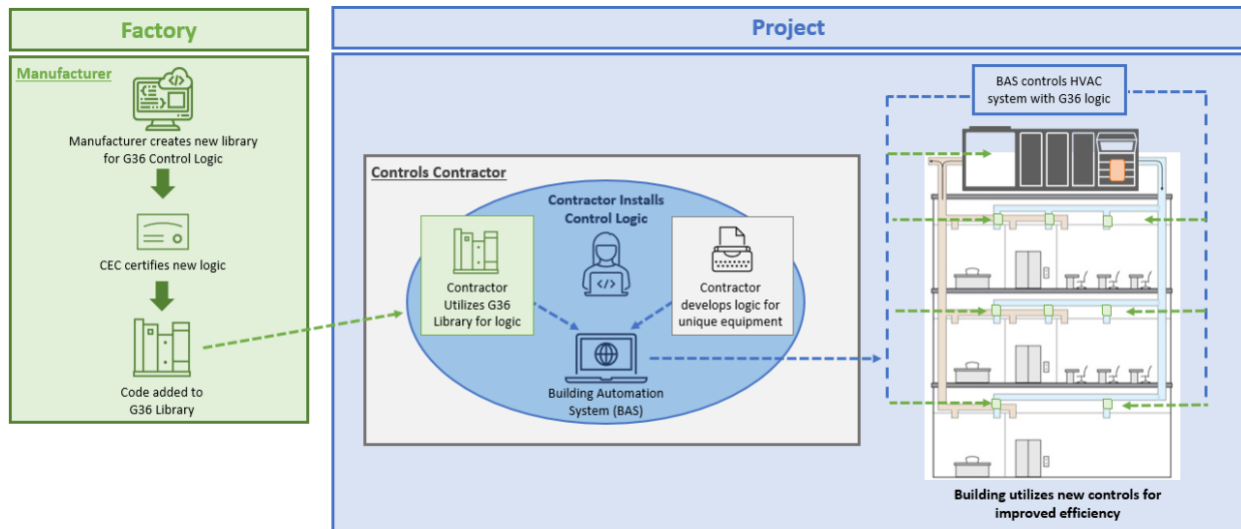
Factory

Manufacturer

Manufacturer creates new library for G36 Control Logic

CEC certifies new logic

Code added to G36 Library

Project

Controls Contractor

Contractor Installs Control Logic

Contractor Utilizes G36 Library for logic

Contractor develops logic for unique equipment

Building Automation System (BAS)

BAS controls HVAC system with G36 logic

Building utilizes new controls for improved efficiency